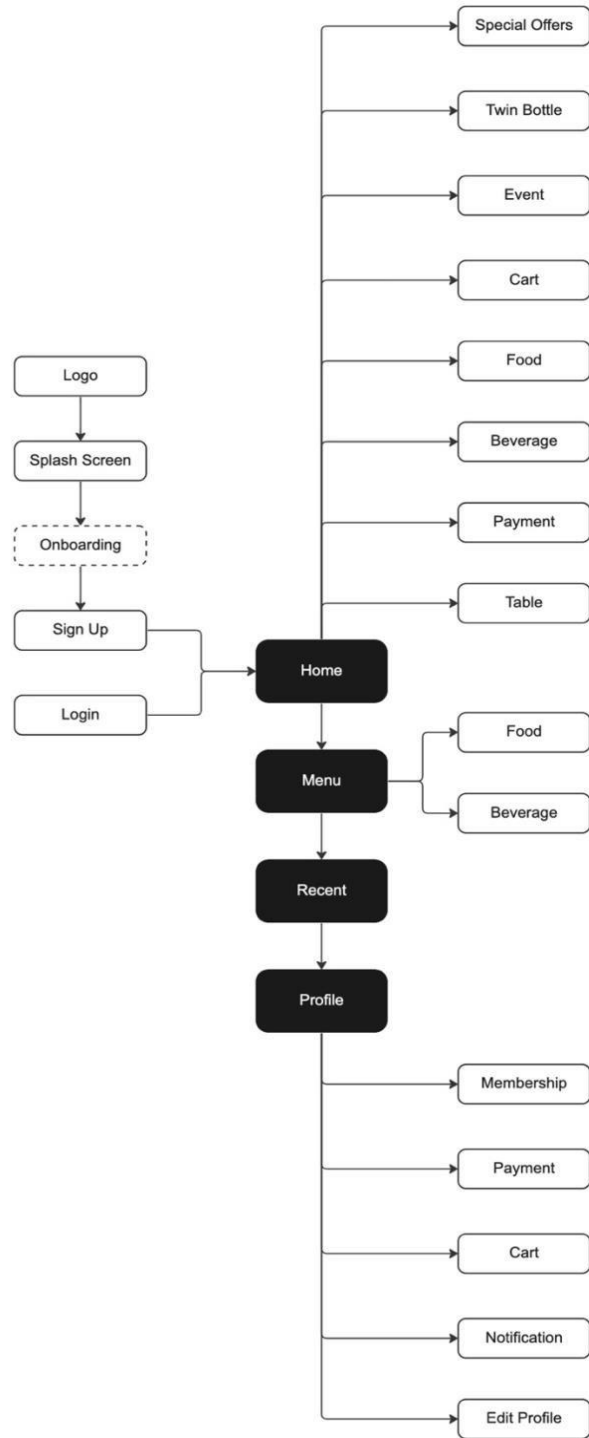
Logo

Splash Screen

Onboarding

Sign Up

Login

Special Offers

Twin Bottle

Event

Cart

Food

Beverage

Payment

Table

Home

Menu

Food

Beverage

Recent

Profile

Membership

Payment

Cart

Notification

Edit Profile